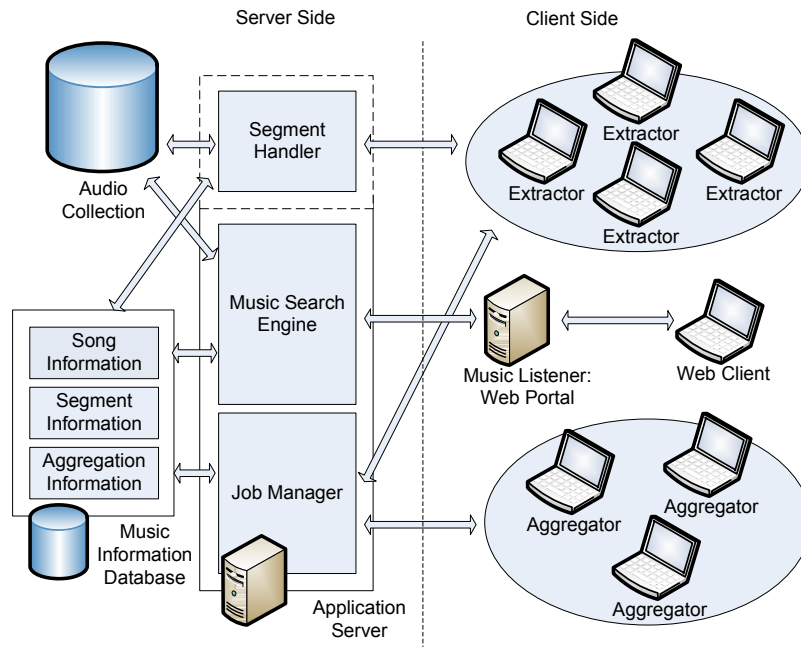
Server Side

Client Side

Audio Collection

Segment Handler

Extractor

Extractor

Extractor

Extractor

Extractor

Music Search Engine

Song Information

Segment Information

Aggregation Information

Music Information Database

Music Listener: Web Portal

Web Client

Job Manager

Aggregator

Aggregator

Aggregator

Application Server